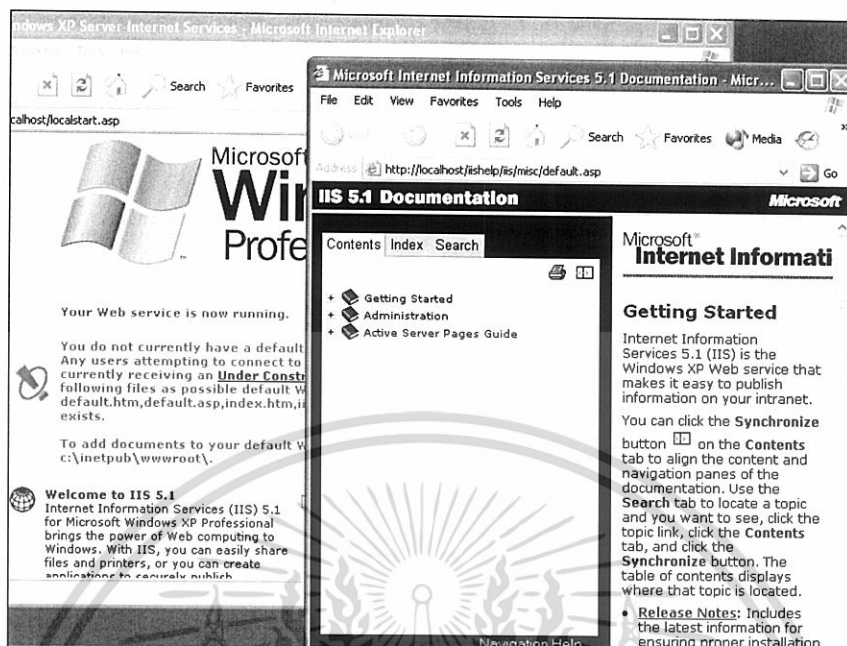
ndows XP Server Internet Services - Microsoft Internet Explorer

Search Favorites

calhost/localstart.asp

Microsoft
Wi
Profe

Your Web service is now running.

You do not currently have a default Any users attempting to connect to currently receiving an Under Constr following files as possible default W default.htm,default.asp,index.htm,i exists.

To add documents to your default W c:\inetpub\wwwroot\.

Welcome to IIS 5.1
Internet Information Services (IIS) 5.1 for Microsoft Windows XP Professional brings the power of Web computing to Windows. With IIS, you can easily share files and printers, or you can create applications to securely publish

Microsoft Internet Information Services 5.1 Documentation - Micr...

File Edit View Favorites Tools Help

Search Favorites Media

Address http://localhost/iishelp/iis/misc/default.asp Go

IIS 5.1 Documentation Microsoft

Contents Index Search

+ Getting Started
+ Administration
+ Active Server Pages Guide

Navigation Help

Microsoft® Internet Informati

Getting Started

Internet Information Services 5.1 (IIS) is the Windows XP Web service that makes it easy to publish information on your intranet.

You can click the Synchronize button on the Contents tab to align the content and navigation panes of the documentation. Use the Search tab to locate a topic and you want to see, click the topic link, click the Contents tab, and click the Synchronize button. The table of contents displays where that topic is located.

• Release Notes: Includes the latest information for ensuring proper installation